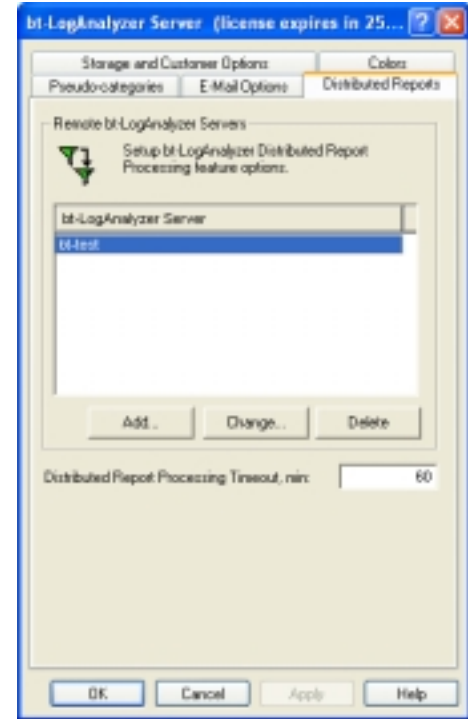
bt-LogAnalyzer Server (license expires in 25...

Storage and Customer Options
Colors
Pseudo-categories
E-Mail Options
Distributed Reports

Remote bt-LogAnalyzer Servers

Setup bt-LogAnalyzer Distributed Report Processing feature options.

bt-LogAnalyzer Server

bt-test

Add...
Change...
Delete

Distributed Report Processing Timeout, min:
60

OK
Cancel
Apply
Help